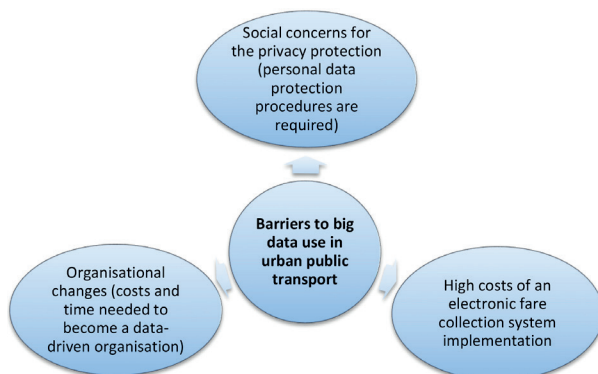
Social concerns for the privacy protection (personal data protection procedures are required)

Barriers to big data use in urban public transport

Organisational changes (costs and time needed to become a data-driven organisation)

High costs of an electronic fare collection system implementation